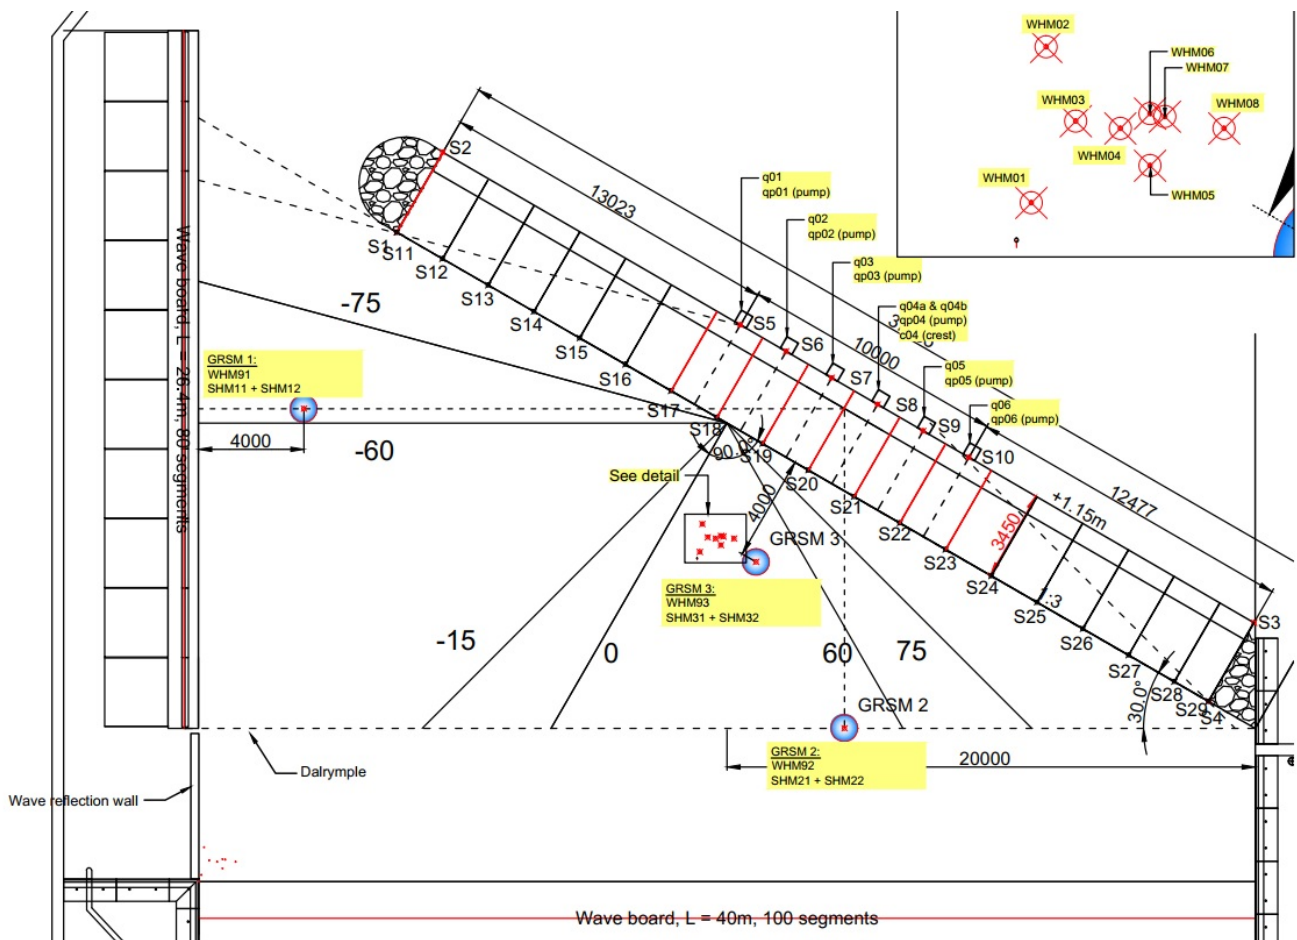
WHM02
WHM06
WHM07
WHM03
WHM08
WHM04
WHM01
WHM05

S2
13023
S1
S11
S12
S13
S14
S15
S16
S17
S18
S19
S20
S21
S22
S23
S24
S25
S26
S27
S28
S29
S4
S3
S5
S6
S7
S8
S9
S10

q01
qp01 (pump)
q02
qp02 (pump)
q03
qp03 (pump)
q04a & q04b
qp04 (pump)
c04 (crest)
q05
qp05 (pump)
q06
qp06 (pump)

10000
12477
+1.15m
3450
3
30.0°
90.0°
4000

Wave board, L = 26.4m, 80 segments
-75
-60
-15
0
60
75

GRSM 1:
WHM91
SHM11 + SHM12

4000

See detail
GRSM 3
GRSM 3:
WHM93
SHM31 + SHM32

GRSM 2
GRSM 2:
WHM92
SHM21 + SHM22

20000

Dalrymple
Wave reflection wall
Wave board, L = 40m, 100 segments